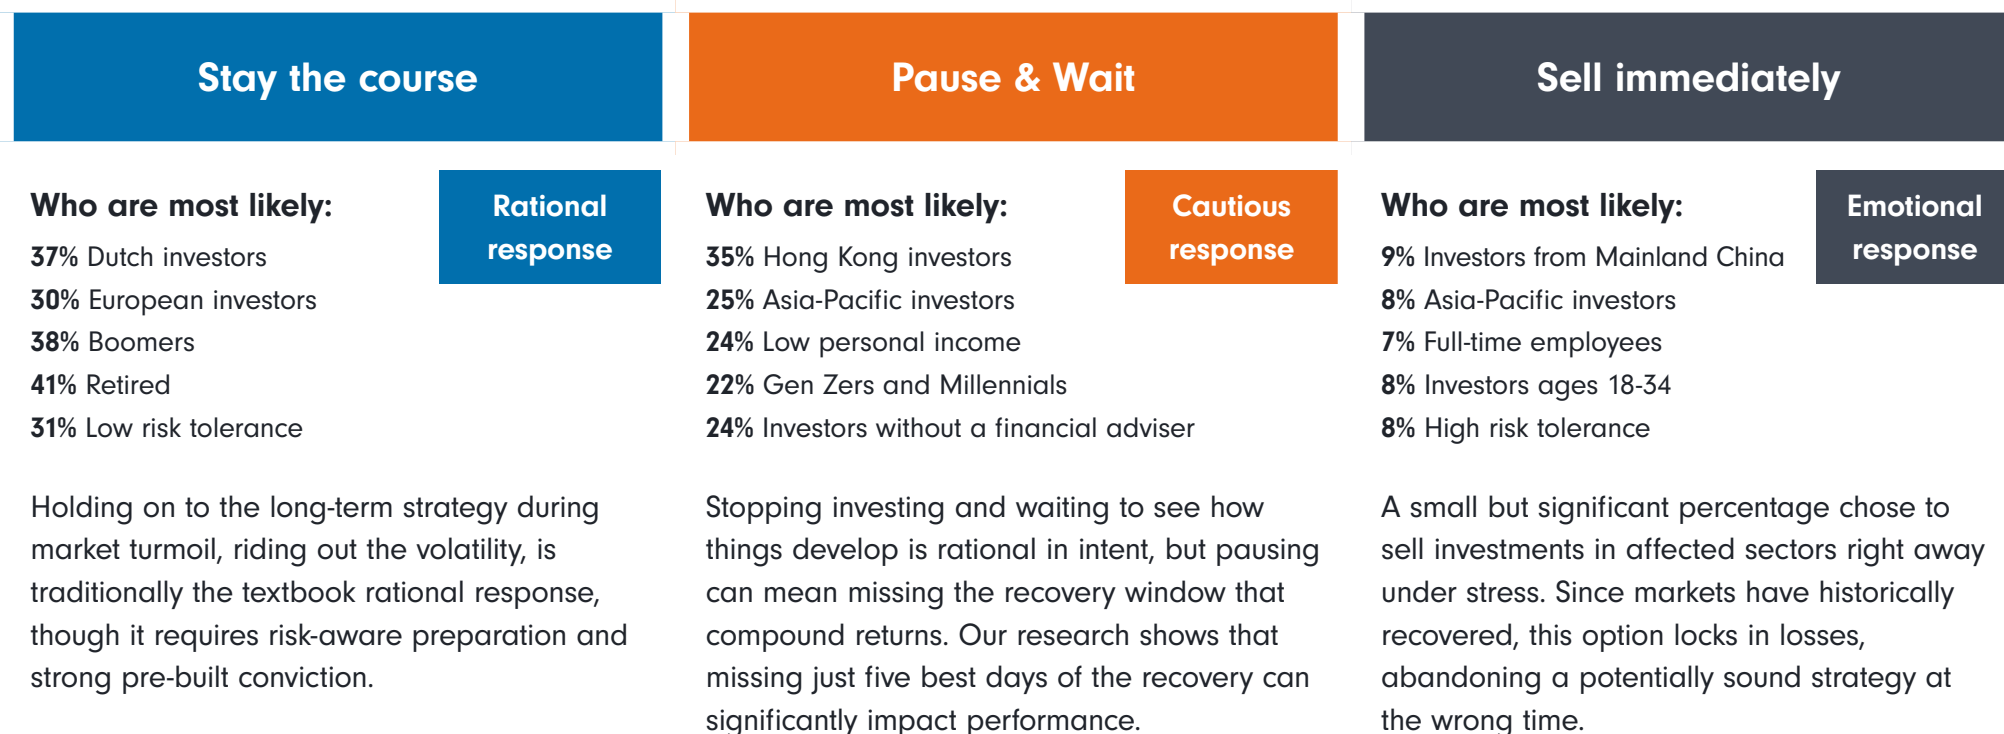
Stay the course

Rational response

Who are most likely:

37% Dutch investors
30% European investors
38% Boomers
41% Retired
31% Low risk tolerance

Holding on to the long-term strategy during market turmoil, riding out the volatility, is traditionally the textbook rational response, though it requires risk-aware preparation and strong pre-built conviction.

Pause & Wait

Cautious response

Who are most likely:

35% Hong Kong investors
25% Asia-Pacific investors
24% Low personal income
22% Gen Zers and Millennials
24% Investors without a financial adviser

Stopping investing and waiting to see how things develop is rational in intent, but pausing can mean missing the recovery window that compound returns. Our research shows that missing just five best days of the recovery can significantly impact performance.

Sell immediately

Emotional response

Who are most likely:

9% Investors from Mainland China
8% Asia-Pacific investors
7% Full-time employees
8% Investors ages 18-34
8% High risk tolerance

A small but significant percentage chose to sell investments in affected sectors right away under stress. Since markets have historically recovered, this option locks in losses, abandoning a potentially sound strategy at the wrong time.